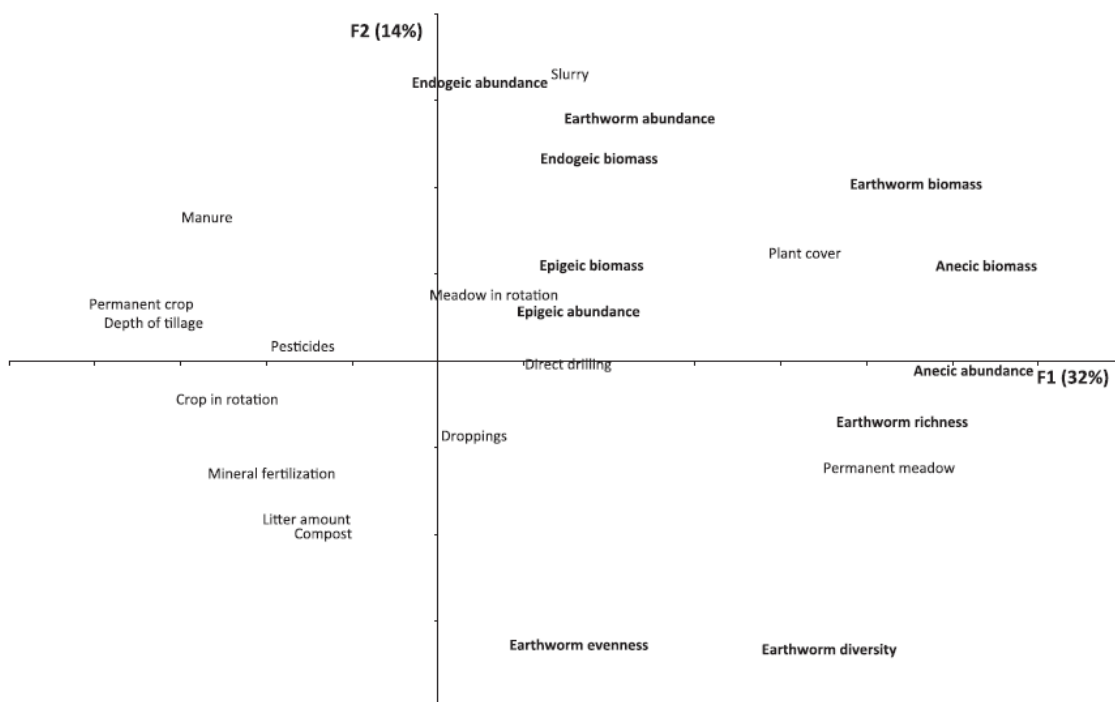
F2 (14%)

Endogeic abundance
Slurry
Earthworm abundance
Endogeic biomass
Earthworm biomass
Manure
Plant cover
Epigeic biomass
Anecic biomass
Meadow in rotation
Permanent crop
Depth of tillage
Epigeic abundance
Pesticides
Direct drilling
Anecic abundance
F1 (32%)
Crop in rotation
Earthworm richness
Droppings
Permanent meadow
Mineral fertilization
Litter amount
Compost
Earthworm evenness
Earthworm diversity